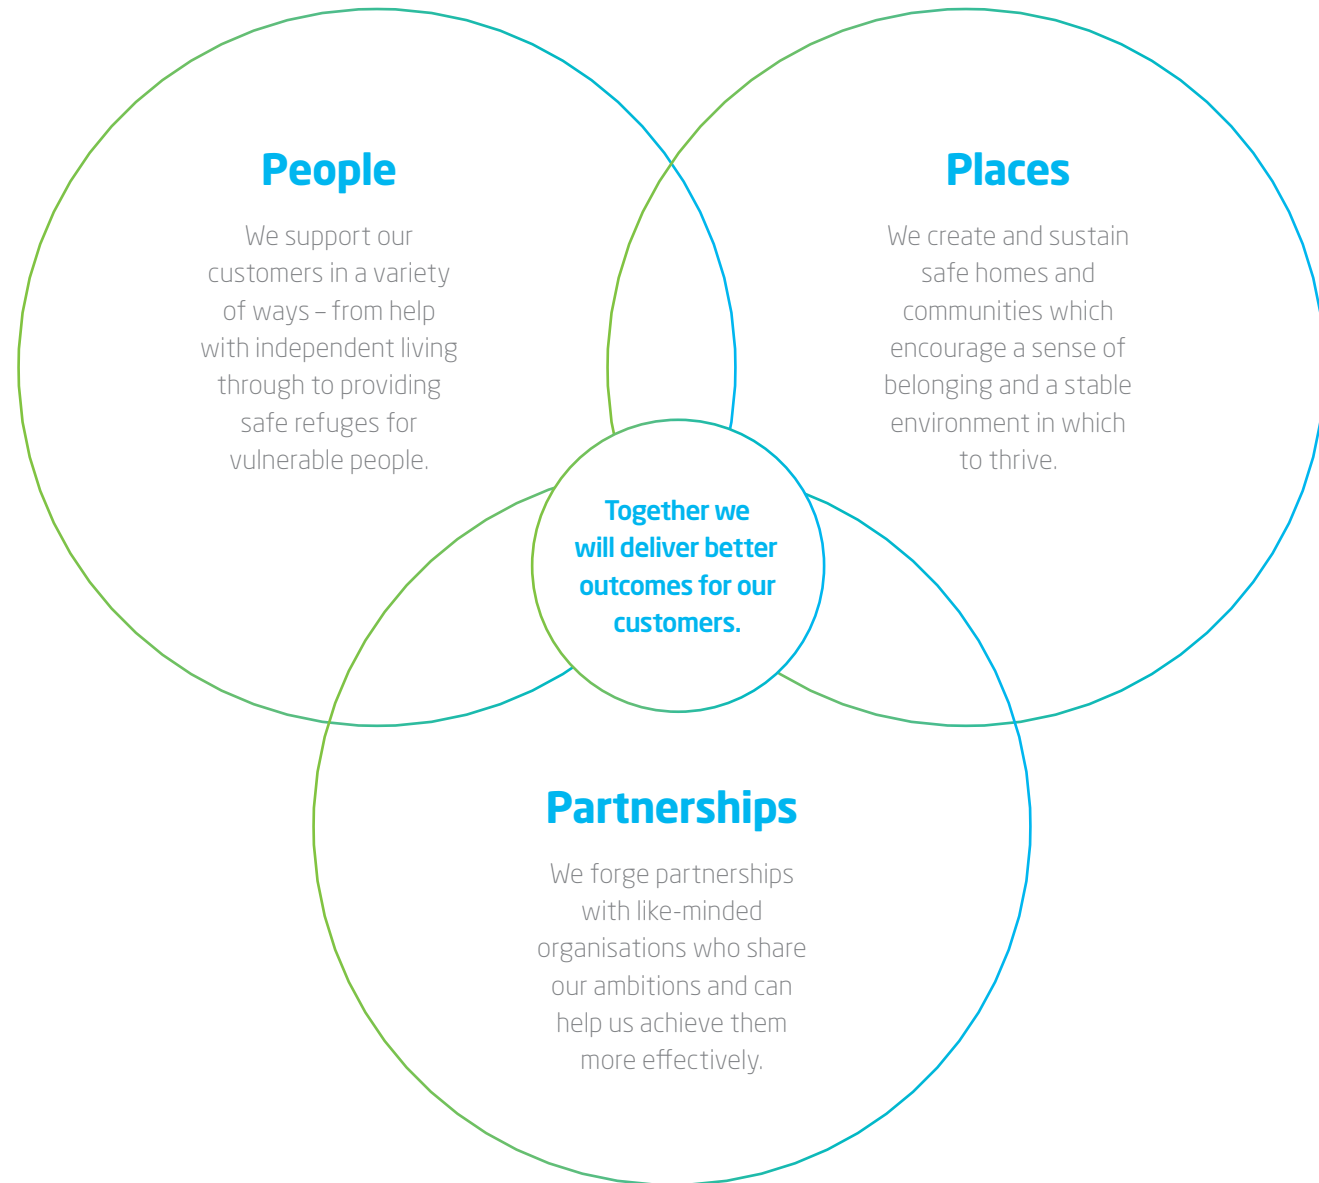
People

We support our customers in a variety of ways – from help with independent living through to providing safe refuges for vulnerable people.

Places

We create and sustain safe homes and communities which encourage a sense of belonging and a stable environment in which to thrive.

Together we will deliver better outcomes for our customers.

Partnerships

We forge partnerships with like-minded organisations who share our ambitions and can help us achieve them more effectively.